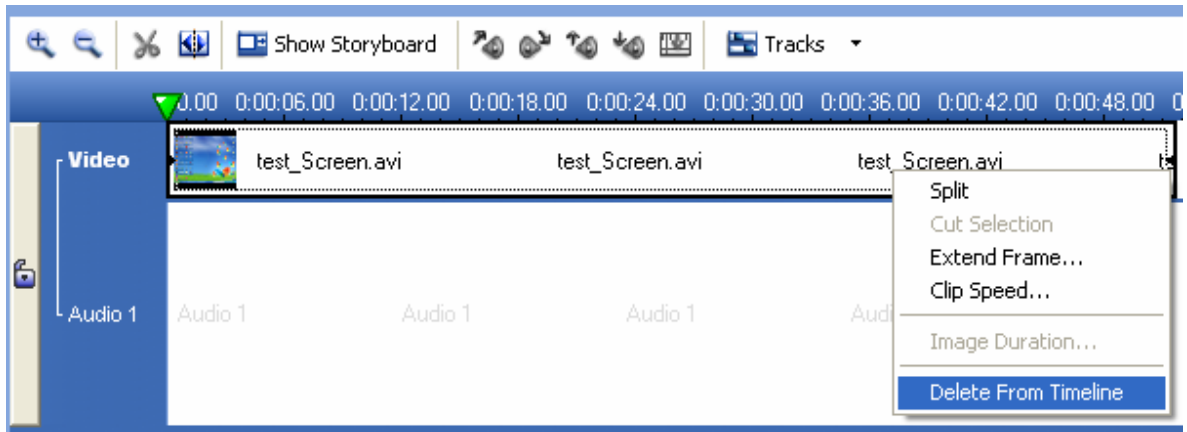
Show Storyboard

Tracks

0.00 0:00:06.00 0:00:12.00 0:00:18.00 0:00:24.00 0:00:30.00 0:00:36.00 0:00:42.00 0:00:48.00 0

Video

test_Screen.avi test_Screen.avi test_Screen.avi

Audio 1

Audio 1 Audio 1 Audio 1 Audi

Split
Cut Selection
Extend Frame...
Clip Speed...
Image Duration...
Delete From Timeline